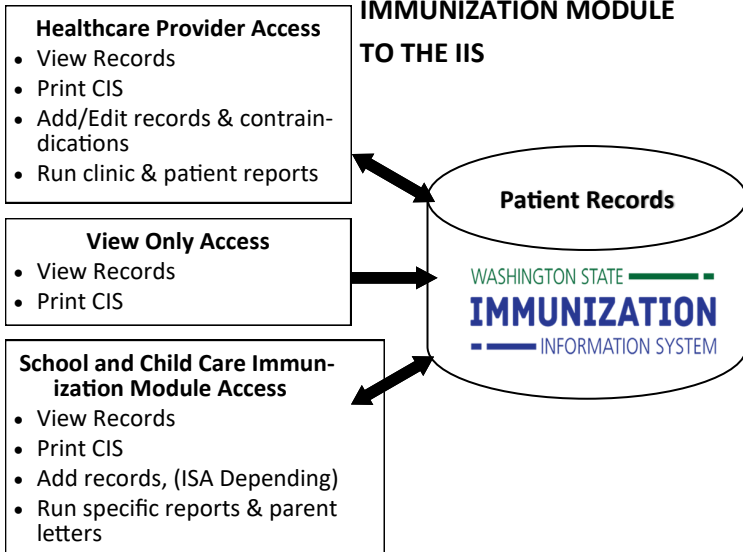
IMMUNIZATION MODULE
TO THE IIS

Healthcare Provider Access
- View Records
- Print CIS
- Add/Edit records & contraindications
- Run clinic & patient reports

View Only Access
- View Records
- Print CIS

School and Child Care Immunization Module Access
- View Records
- Print CIS
- Add records, (ISA Depending)
- Run specific reports & parent letters

Patient Records

WASHINGTON STATE
IMMUNIZATION
INFORMATION SYSTEM